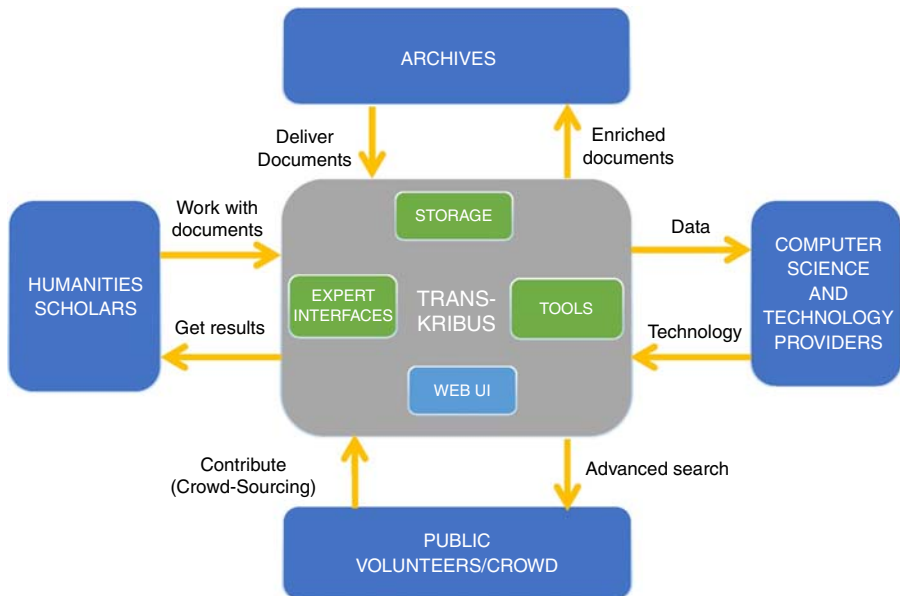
ARCHIVES

Deliver Documents

Enriched documents

Work with documents

HUMANITIES SCHOLARS

Get results

STORAGE

EXPERT INTERFACES

TRANS-KRIBUS

TOOLS

WEB UI

Data

Technology

COMPUTER SCIENCE AND TECHNOLOGY PROVIDERS

Contribute (Crowd-Sourcing)

Advanced search

PUBLIC VOLUNTEERS/CROWD